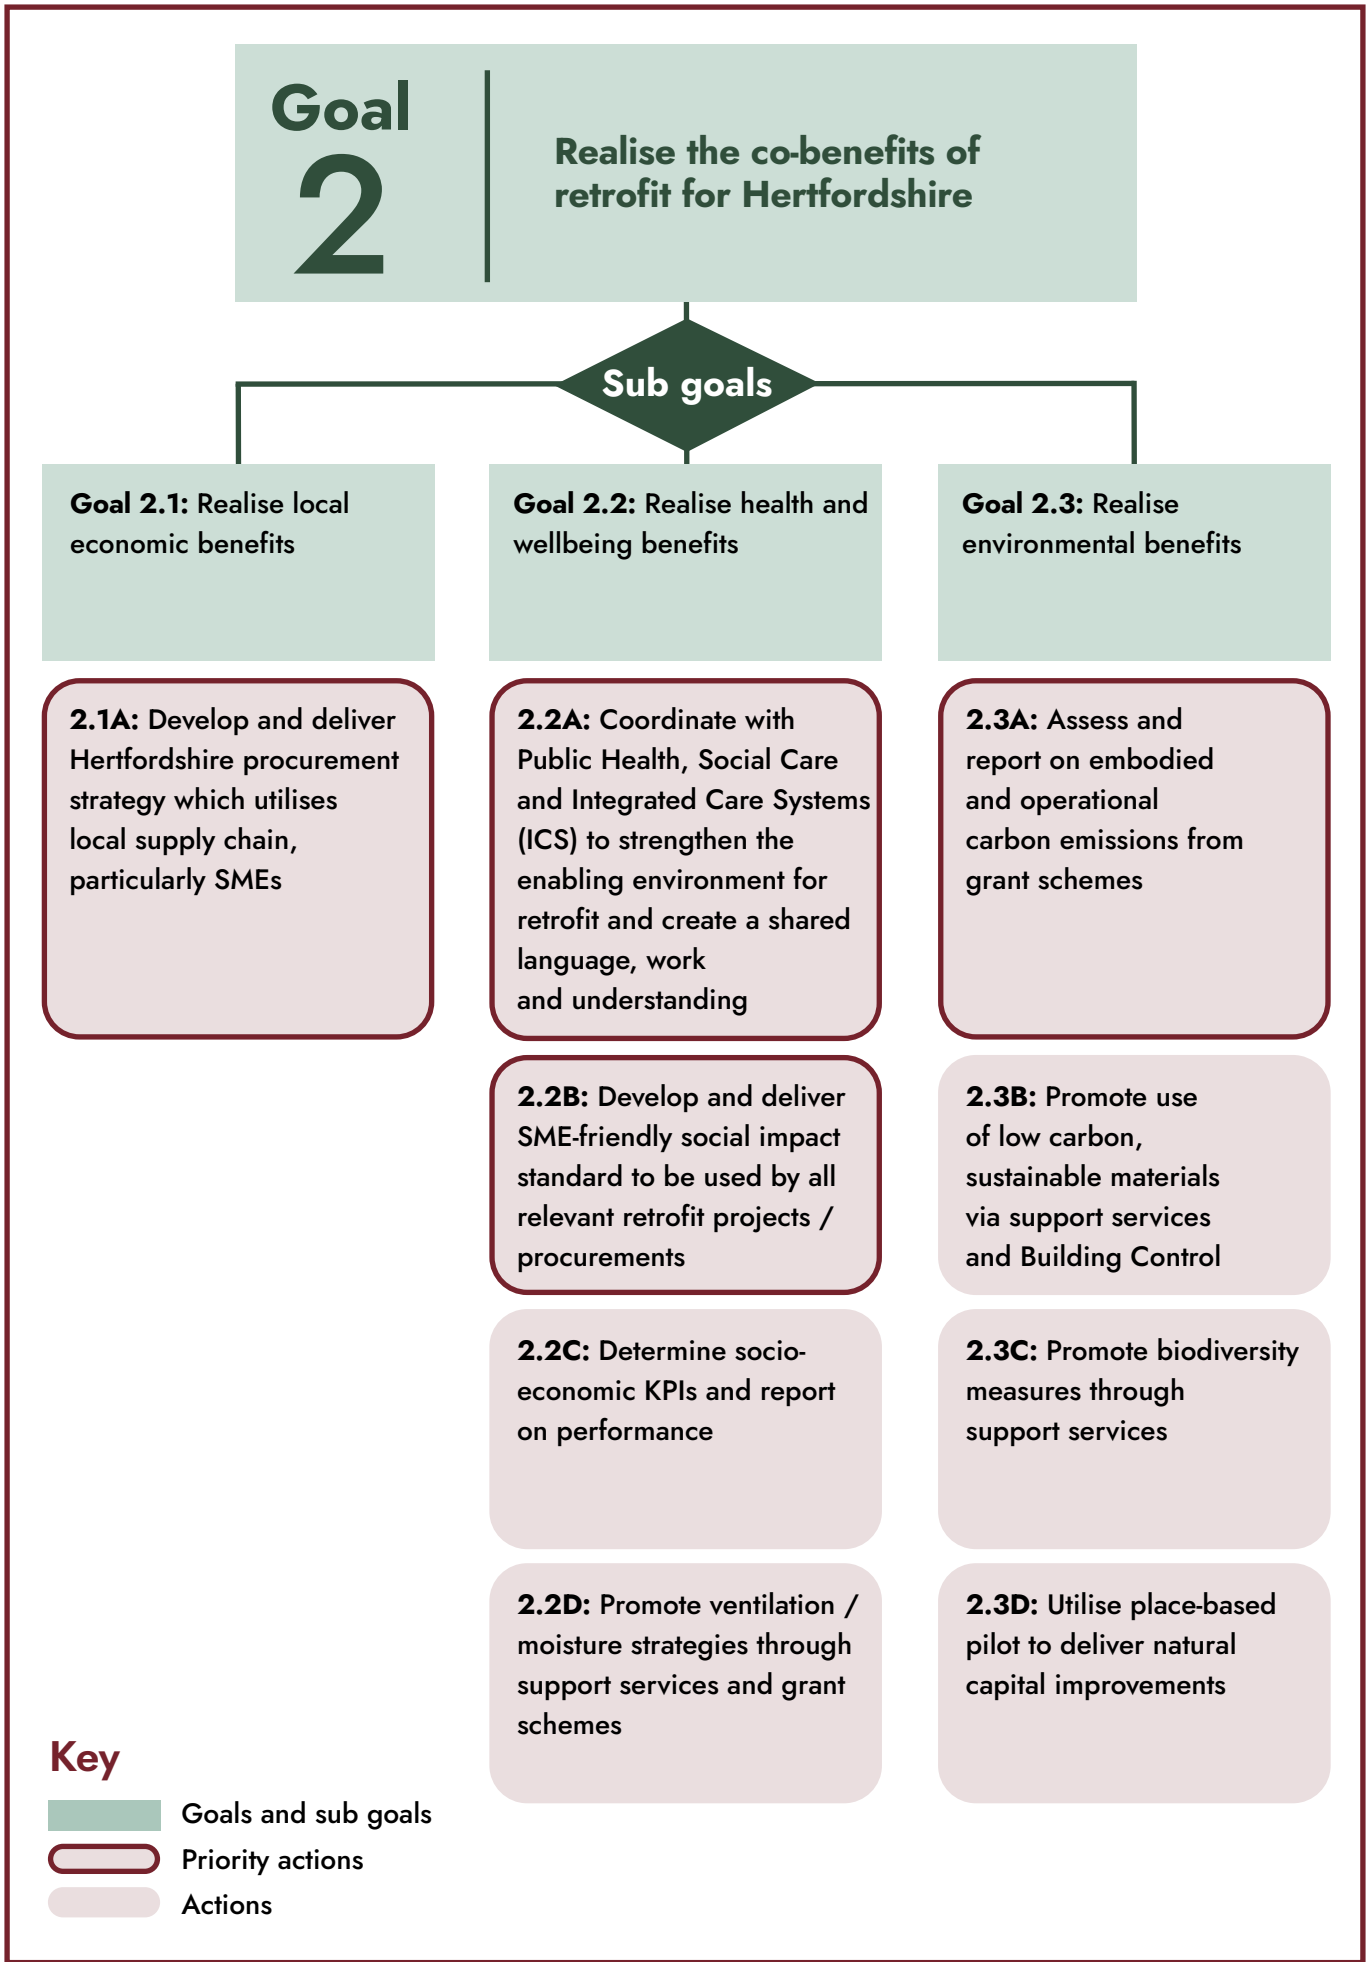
Goal 2

Realise the co-benefits of retrofit for Hertfordshire

Sub goals

**Goal 2.1:** Realise local economic benefits

**Goal 2.2:** Realise health and wellbeing benefits

**Goal 2.3:** Realise environmental benefits

**2.1A:** Develop and deliver Hertfordshire procurement strategy which utilises local supply chain, particularly SMEs

**2.2A:** Coordinate with Public Health, Social Care and Integrated Care Systems (ICS) to strengthen the enabling environment for retrofit and create a shared language, work and understanding

**2.2B:** Develop and deliver SME-friendly social impact standard to be used by all relevant retrofit projects / procurements

**2.2C:** Determine socio-economic KPIs and report on performance

**2.2D:** Promote ventilation / moisture strategies through support services and grant schemes

**2.3A:** Assess and report on embodied and operational carbon emissions from grant schemes

**2.3B:** Promote use of low carbon, sustainable materials via support services and Building Control

**2.3C:** Promote biodiversity measures through support services

**2.3D:** Utilise place-based pilot to deliver natural capital improvements

Key
Goals and sub goals
Priority actions
Actions